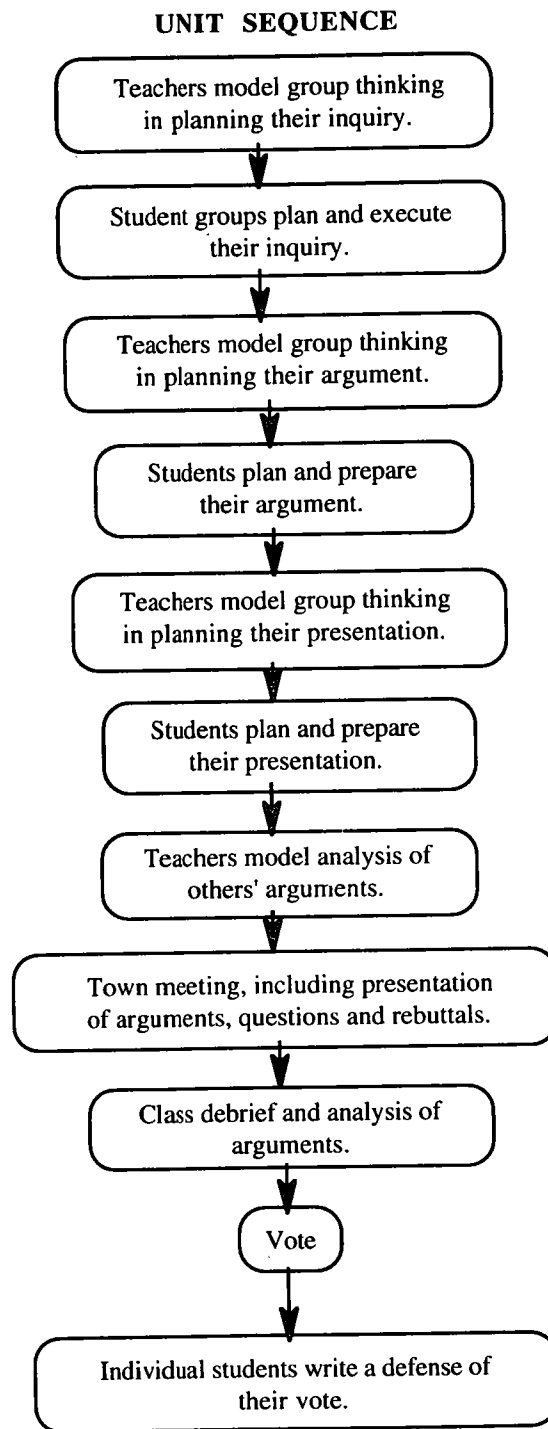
UNIT SEQUENCE

Teachers model group thinking in planning their inquiry.

Student groups plan and execute their inquiry.

Teachers model group thinking in planning their argument.

Students plan and prepare their argument.

Teachers model group thinking in planning their presentation.

Students plan and prepare their presentation.

Teachers model analysis of others' arguments.

Town meeting, including presentation of arguments, questions and rebuttals.

Class debrief and analysis of arguments.

Vote

Individual students write a defense of their vote.